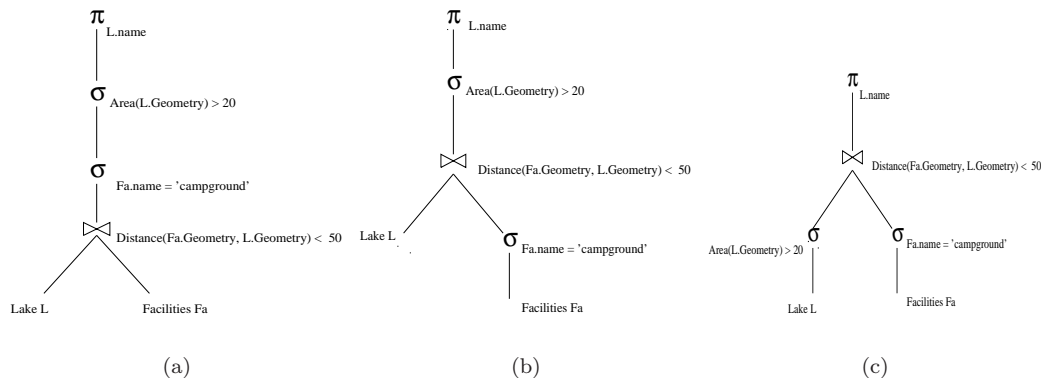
$\pi$ L.name

$\sigma$ Area(L.Geometry) > 20

$\sigma$ Fa.name = 'campground'

$\bowtie$ Distance(Fa.Geometry, L.Geometry) < 50

Lake L

Facilities Fa

(a)

$\pi$ L.name

$\sigma$ Area(L.Geometry) > 20

$\bowtie$ Distance(Fa.Geometry, L.Geometry) < 50

Lake L

$\sigma$ Fa.name = 'campground'

Facilities Fa

(b)

$\pi$ L.name

$\bowtie$ Distance(Fa.Geometry, L.Geometry) < 50

$\sigma$ Area(L.Geometry) > 20

$\sigma$ Fa.name = 'campground'

Lake L

Facilities Fa

(c)